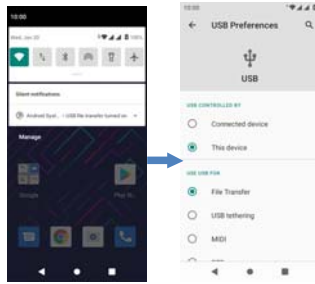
10:00

Wed, Jan 20

100%

Silent notifications

Android Syst... • USB file transfer turned on

Manage

Google

Play St...

10:00

USB Preferences

USB

USB CONTROLLED BY

Connected device

This device

USE USB FOR

File Transfer

USB tethering

MIDI

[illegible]